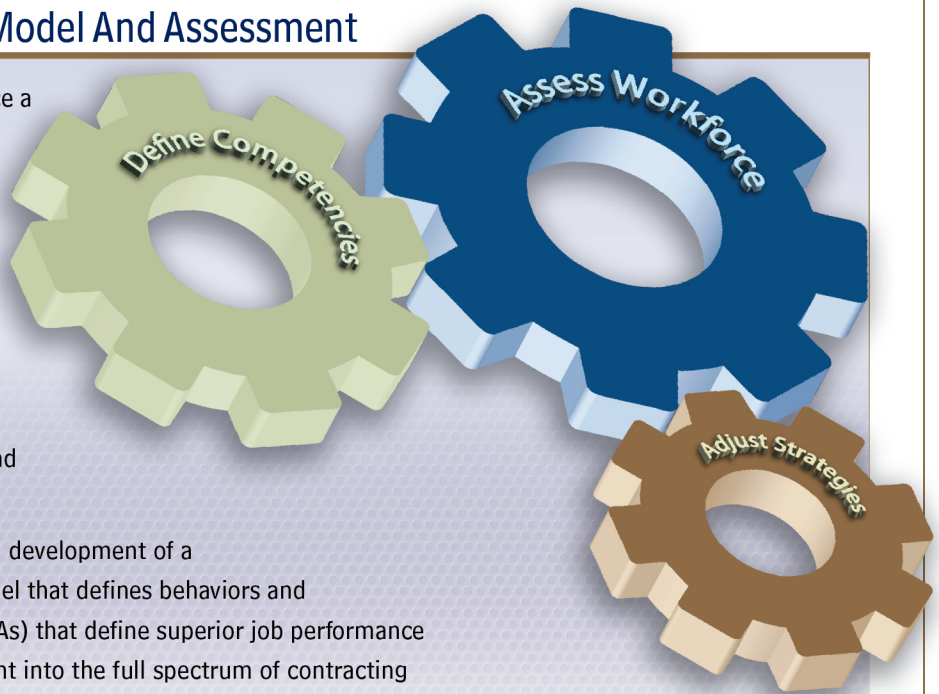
Model And Assessment

e a

Define Competencies

Assess Workforce

Adjust Strategies

nd

development of a

el that defines behaviors and

As) that define superior job performance

nt into the full spectrum of contracting